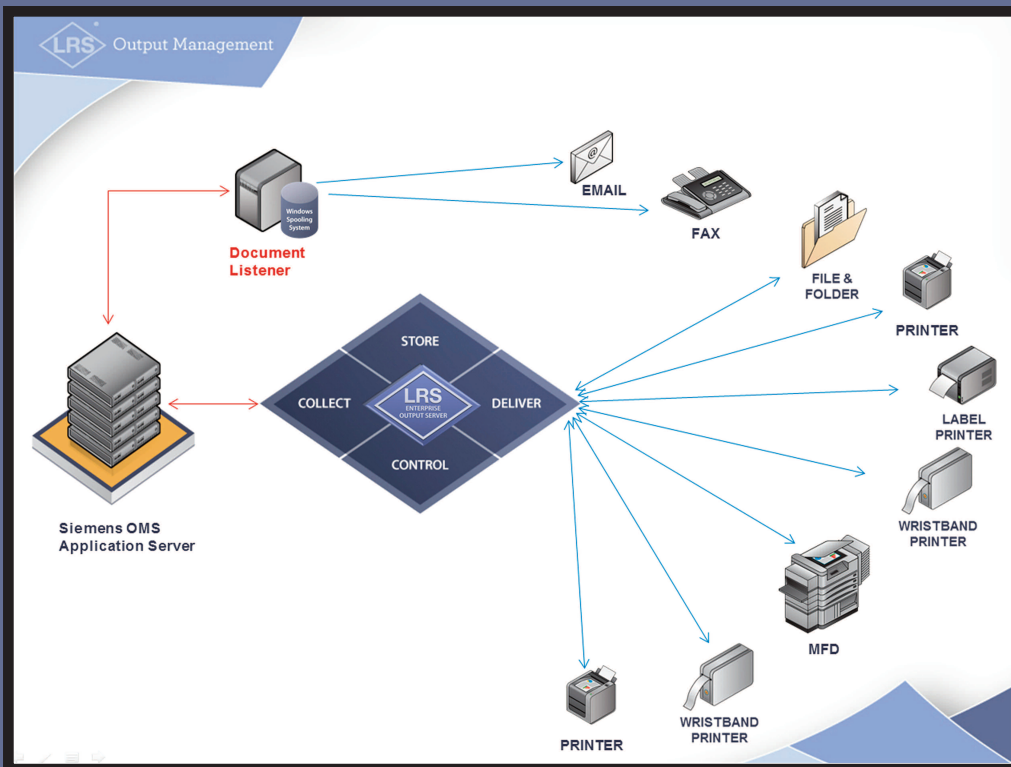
LRS Output Management

Windows Spooling System

Document Listener

EMAIL

FAX

FILE & FOLDER

PRINTER

STORE

COLLECT

LRS ENTERPRISE OUTPUT SERVER

DELIVER

CONTROL

LABEL PRINTER

WRISTBAND PRINTER

Siemens OMS Application Server

MFD

PRINTER

WRISTBAND PRINTER